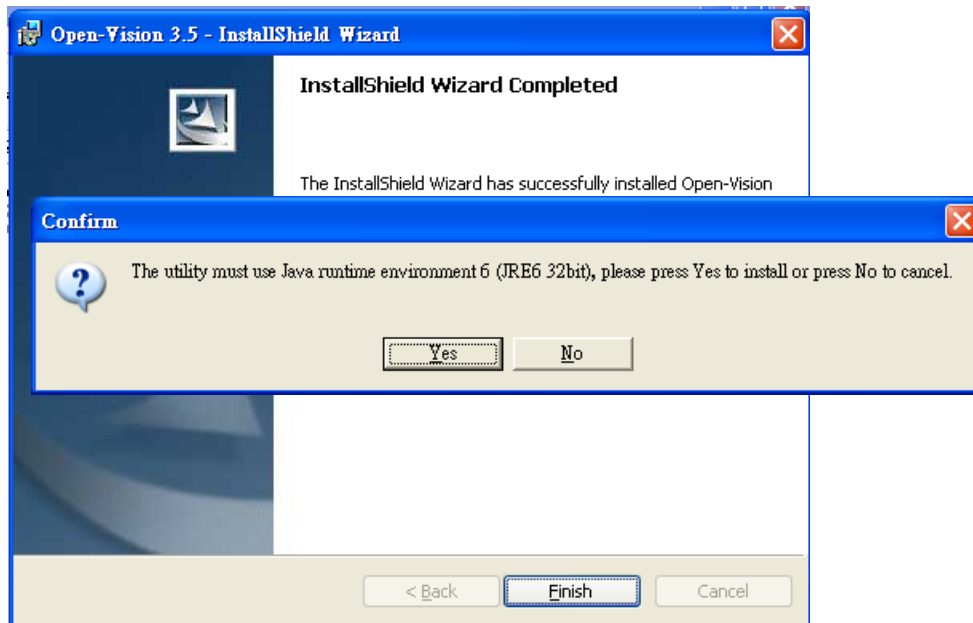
Open-Vision 3.5 - InstallShield Wizard

InstallShield Wizard Completed

The InstallShield Wizard has successfully installed Open-Vision

Confirm

The utility must use Java runtime environment 6 (JRE6 32bit), please press Yes to install or press No to cancel.

Yes

No

< Back

Finish

Cancel